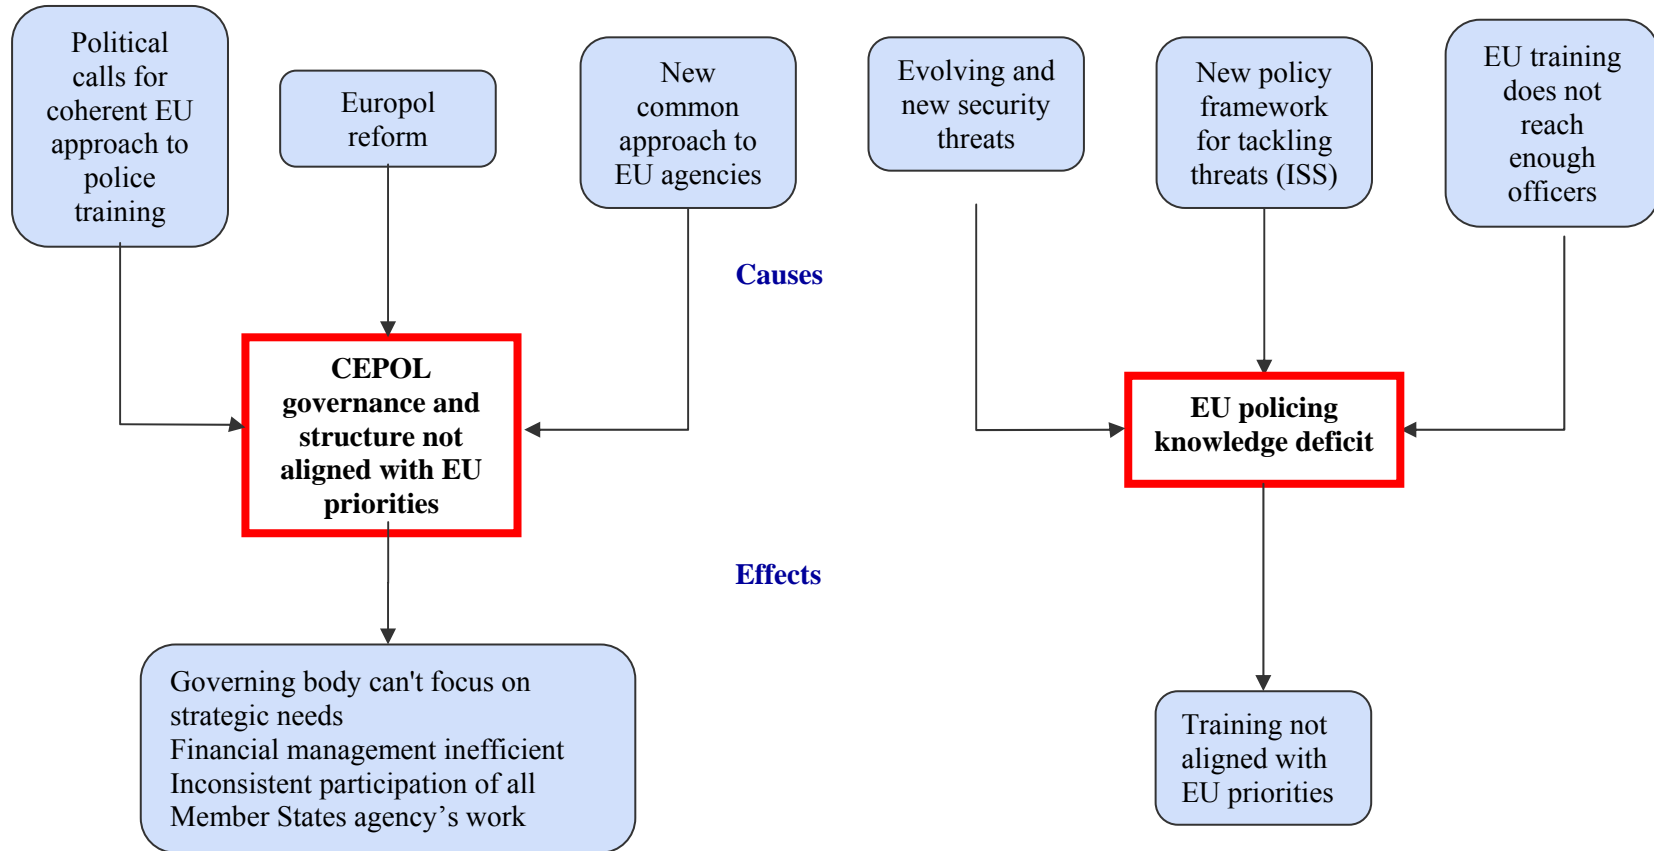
Political calls for coherent EU approach to police training

Europol reform

New common approach to EU agencies

Evolving and new security threats

New policy framework for tackling threats (ISS)

EU training does not reach enough officers

Causes

CEPOL governance and structure not aligned with EU priorities

EU policing knowledge deficit

Effects

Governing body can't focus on strategic needs
Financial management inefficient
Inconsistent participation of all Member States agency's work

Training not aligned with EU priorities